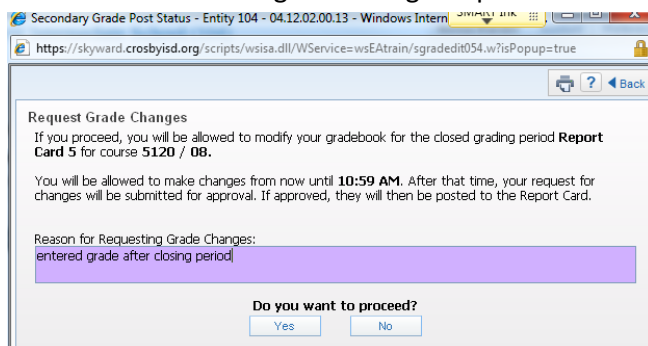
Secondary Grade Post Status - Entity 104 - 04.12.02.00.13 - Windows Intern SMART Ink

https://skyward.crosbyisd.org/scripts/wsisa.dll/WService=wsEAtrain/sgradedit054.w?isPopup=true

? Back

Request Grade Changes

If you proceed, you will be allowed to modify your gradebook for the closed grading period **Report Card 5** for course **5120 / 08.**

You will be allowed to make changes from now until **10:59 AM**. After that time, your request for changes will be submitted for approval. If approved, they will then be posted to the Report Card.

Reason for Requesting Grade Changes:

entered grade after closing period

**Do you want to proceed?**

Yes No